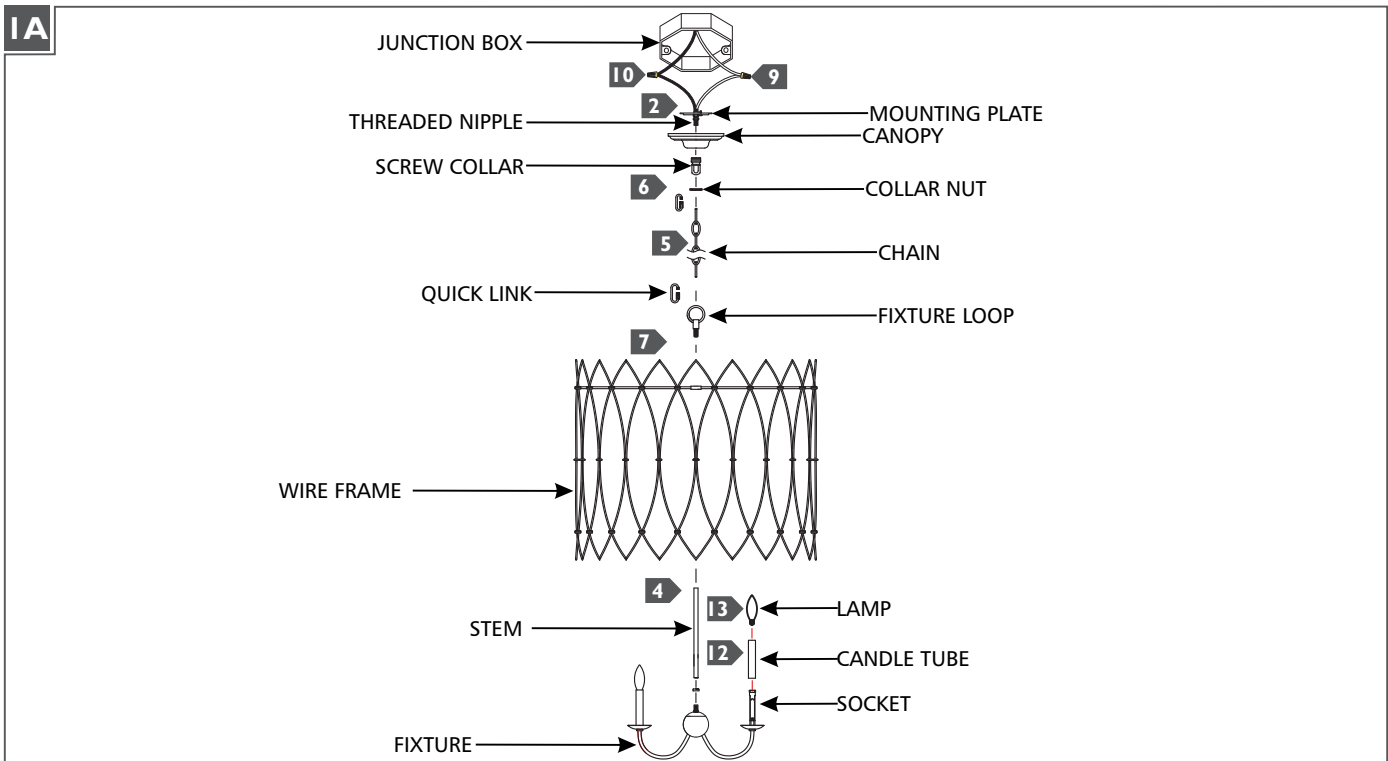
1A

JUNCTION BOX

10

9

2

MOUNTING PLATE

THREADED NIPPLE

CANOPY

SCREW COLLAR

6

COLLAR NUT

5

CHAIN

QUICK LINK

FIXTURE LOOP

7

WIRE FRAME

4

13

LAMP

STEM

12

CANDLE TUBE

SOCKET

FIXTURE